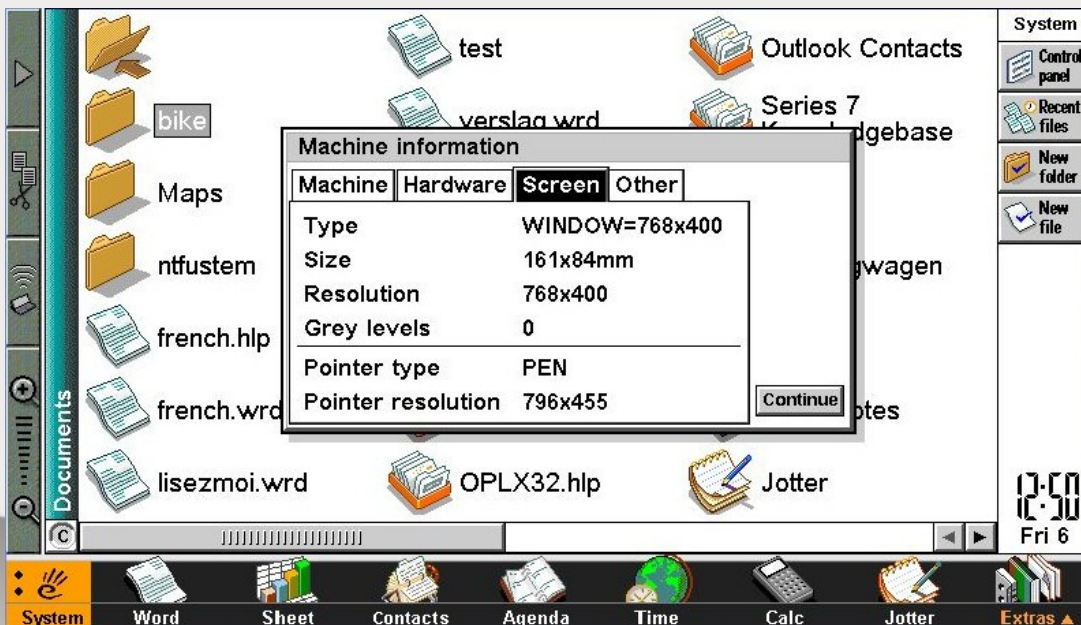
test
Outlook Contacts
bike
verslag.wrd
Series 7
K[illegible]dgebase
Maps
ntfustem
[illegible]gwagen
french.hlp
french.wrd
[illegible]otes
lisezmoi.wrd
OPLX32.hlp
Jotter
Documents

Machine information
Machine | Hardware | Screen | Other

| | |
|---|---|
| Type | WINDOW=768x400 |
| Size | 161x84mm |
| Resolution | 768x400 |
| Grey levels | 0 |
| Pointer type | PEN |
| Pointer resolution | 796x455 |

Continue

System
Control panel
Recent files
New folder
New file
12:50
Fri 6

System
Word
Sheet
Contacts
Agenda
Time
Calc
Jotter
Extras